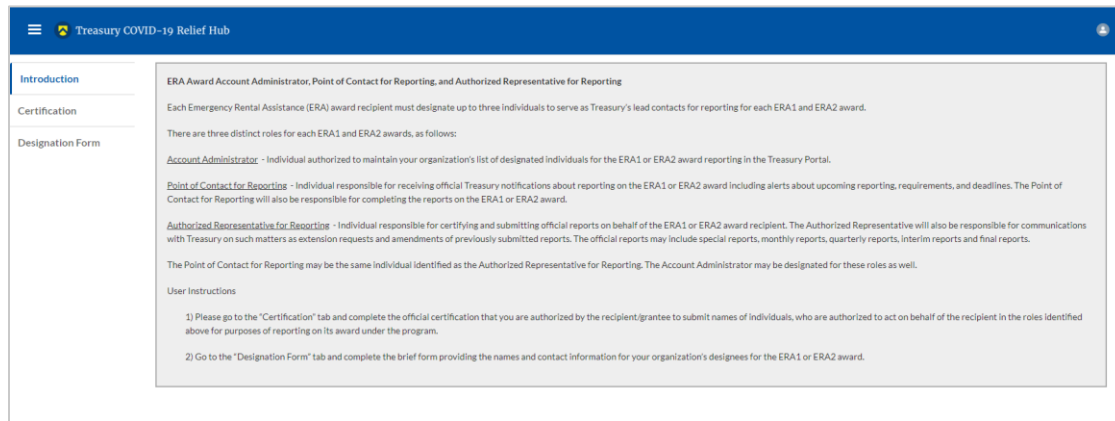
Treasury COVID-19 Relief Hub

Introduction

Certification

Designation Form

ERA Award Account Administrator, Point of Contact for Reporting, and Authorized Representative for Reporting

Each Emergency Rental Assistance (ERA) award recipient must designate up to three individuals to serve as Treasury's lead contacts for reporting for each ERA1 and ERA2 award.

There are three distinct roles for each ERA1 and ERA2 awards, as follows:

Account Administrator - Individual authorized to maintain your organization's list of designated individuals for the ERA1 or ERA2 award reporting in the Treasury Portal.

Point of Contact for Reporting - Individual responsible for receiving official Treasury notifications about reporting on the ERA1 or ERA2 award including alerts about upcoming reporting, requirements, and deadlines. The Point of Contact for Reporting will also be responsible for completing the reports on the ERA1 or ERA2 award.

Authorized Representative for Reporting - Individual responsible for certifying and submitting official reports on behalf of the ERA1 or ERA2 award recipient. The Authorized Representative will also be responsible for communications with Treasury on such matters as extension requests and amendments of previously submitted reports. The official reports may include special reports, monthly reports, quarterly reports, interim reports and final reports.

The Point of Contact for Reporting may be the same individual identified as the Authorized Representative for Reporting. The Account Administrator may be designated for these roles as well.

User Instructions

1) Please go to the "Certification" tab and complete the official certification that you are authorized by the recipient/grantee to submit names of individuals, who are authorized to act on behalf of the recipient in the roles identified above for purposes of reporting on its award under the program.

2) Go to the "Designation Form" tab and complete the brief form providing the names and contact information for your organization's designees for the ERA1 or ERA2 award.